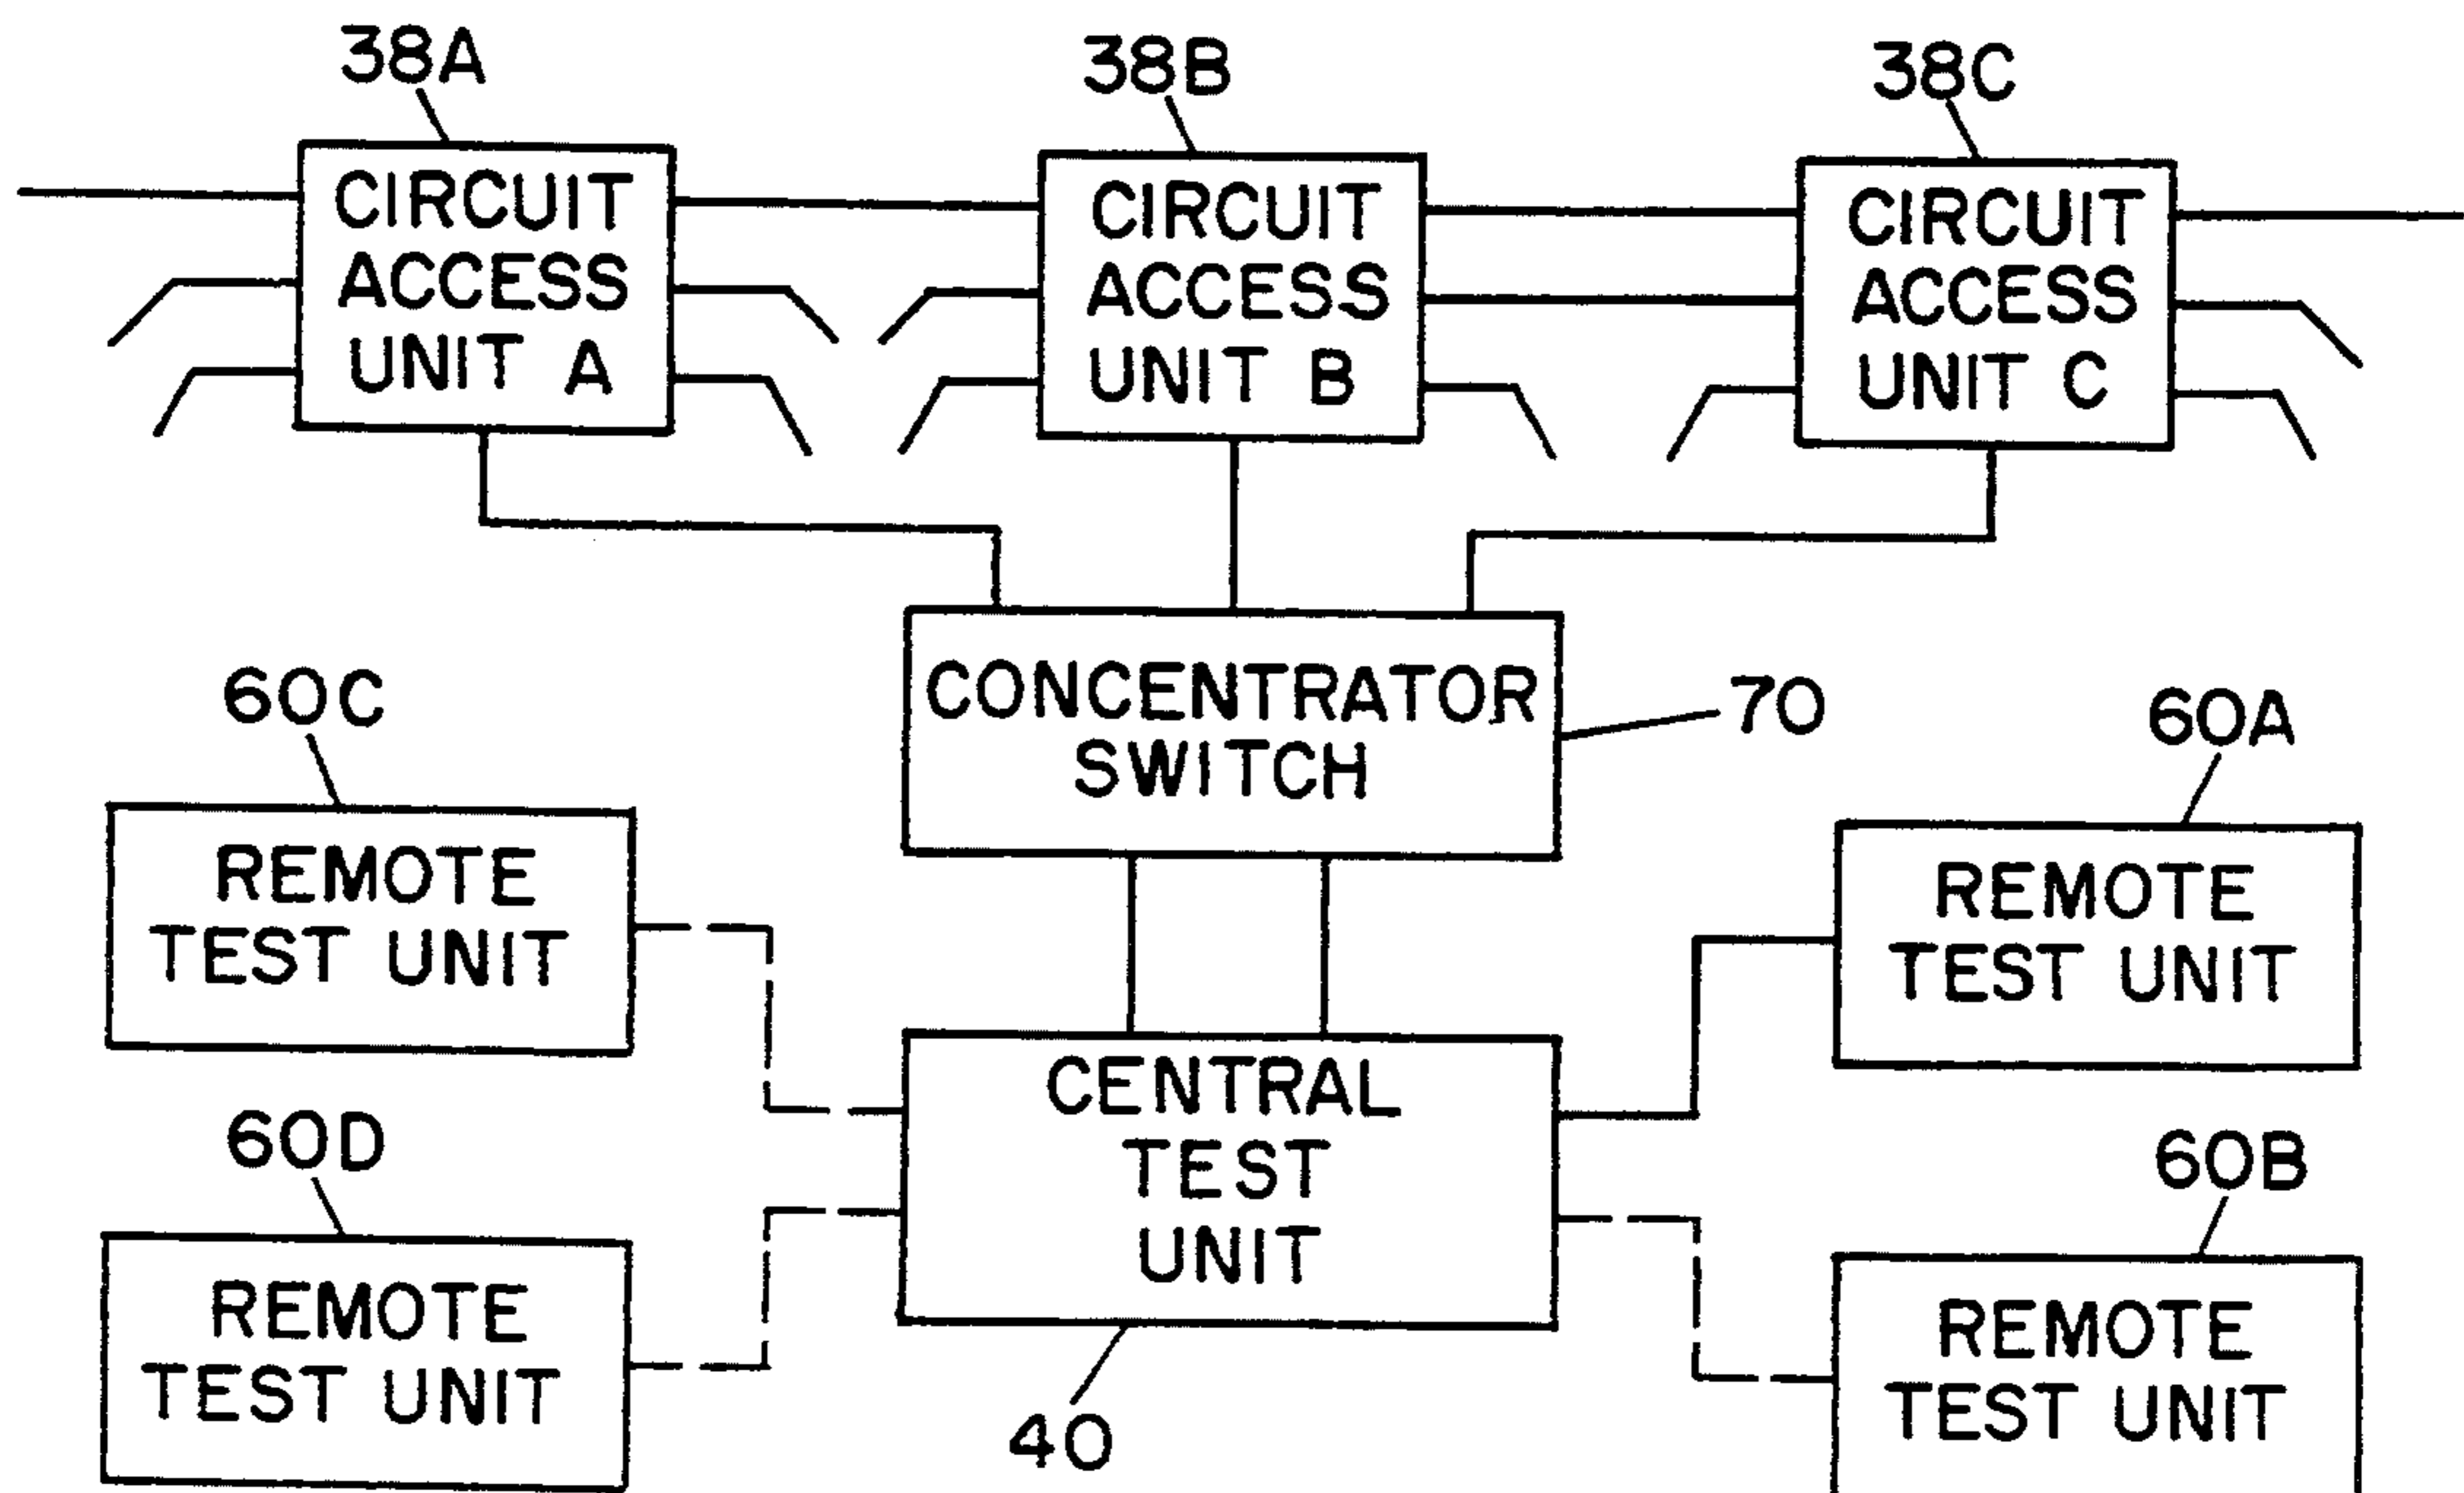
38A

CIRCUIT ACCESS UNIT A

38B

CIRCUIT ACCESS UNIT B

38C

CIRCUIT ACCESS UNIT C

CONCENTRATOR SWITCH

70

60C

REMOTE TEST UNIT

60A

REMOTE TEST UNIT

CENTRAL TEST UNIT

60D

REMOTE TEST UNIT

60B

REMOTE TEST UNIT

40